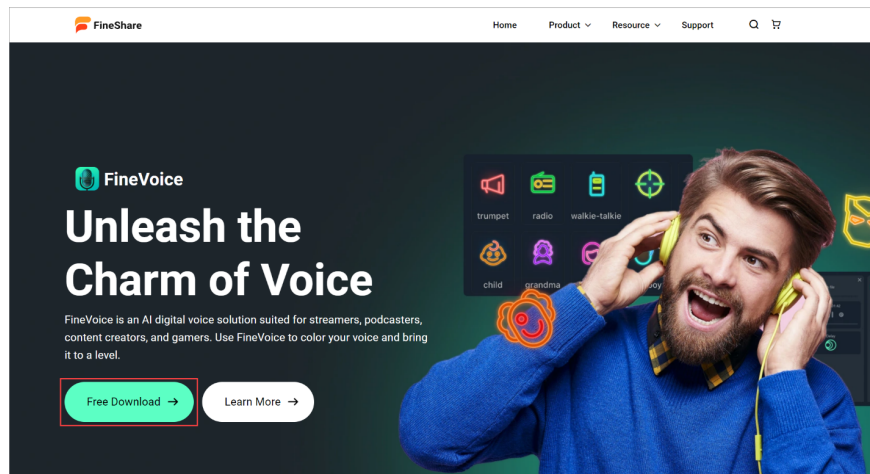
FineShare

Home Product Resource Support

FineVoice

Unleash the Charm of Voice

FineVoice is an AI digital voice solution suited for streamers, podcasters, content creators, and gamers. Use FineVoice to color your voice and bring it to a level.

Free Download →

Learn More →

trumpet radio walkie-talkie

child grandma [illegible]boy